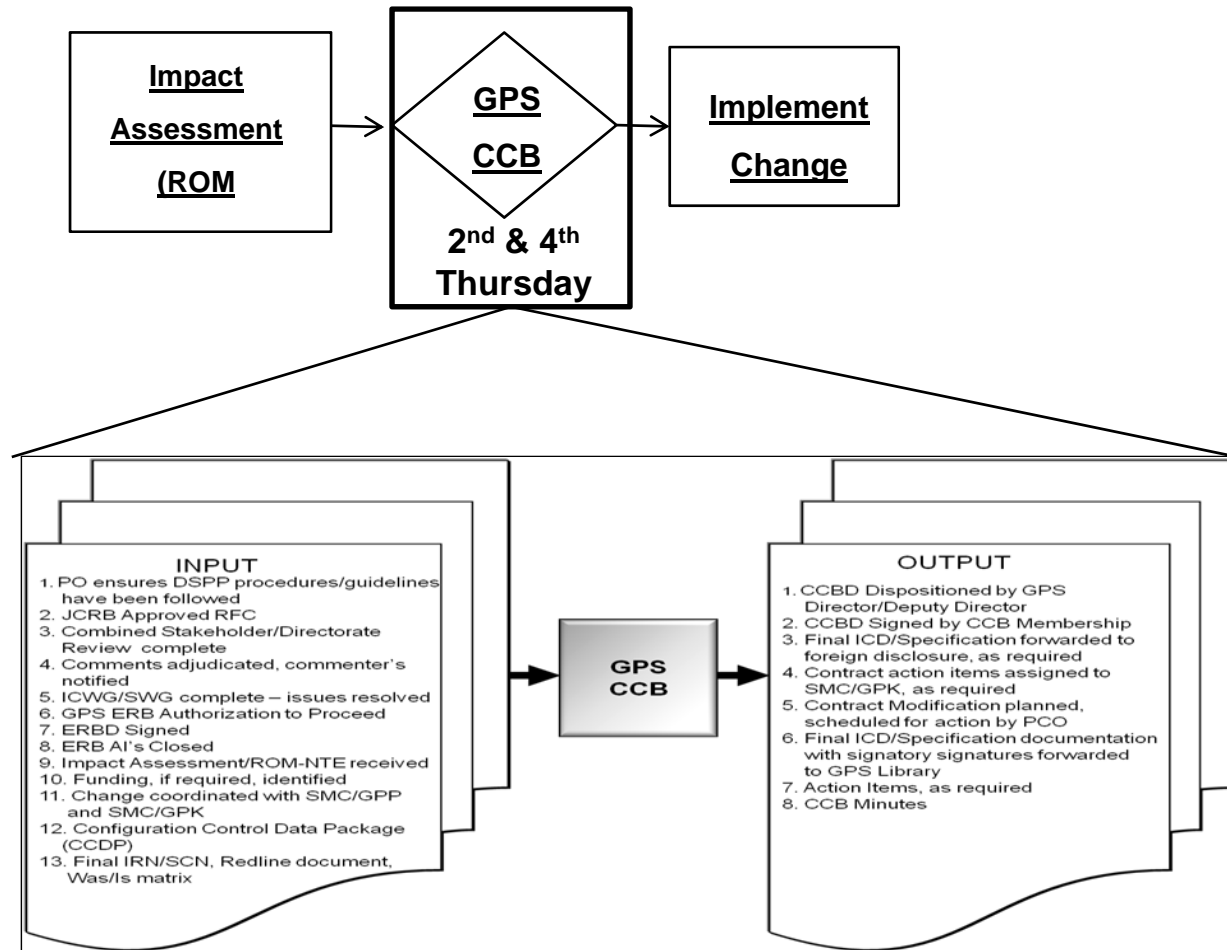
Impact Assessment (ROM

GPS CCB

2$^{nd}$ & 4$^{th}$ Thursday

Implement Change

INPUT
1. PO ensures DSPP procedures/guidelines have been followed
2. JCRB Approved RFC
3. Combined Stakeholder/Directorate Review complete
4. Comments adjudicated, commenter's notified
5. ICWG/SWG complete – issues resolved
6. GPS ERB Authorization to Proceed
7. ERBD Signed
8. ERB AI's Closed
9. Impact Assessment/ROM-NTE received
10. Funding, if required, identified
11. Change coordinated with SMC/GPP and SMC/GPK
12. Configuration Control Data Package (CCDP)
13. Final IRN/SCN, Redline document, Was/Is matrix

GPS CCB

OUTPUT
1. CCBD Dispositioned by GPS Director/Deputy Director
2. CCBD Signed by CCB Membership
3. Final ICD/Specification forwarded to foreign disclosure, as required
4. Contract action items assigned to SMC/GPK, as required
5. Contract Modification planned, scheduled for action by PCO
6. Final ICD/Specification documentation with signatory signatures forwarded to GPS Library
7. Action Items, as required
8. CCB Minutes